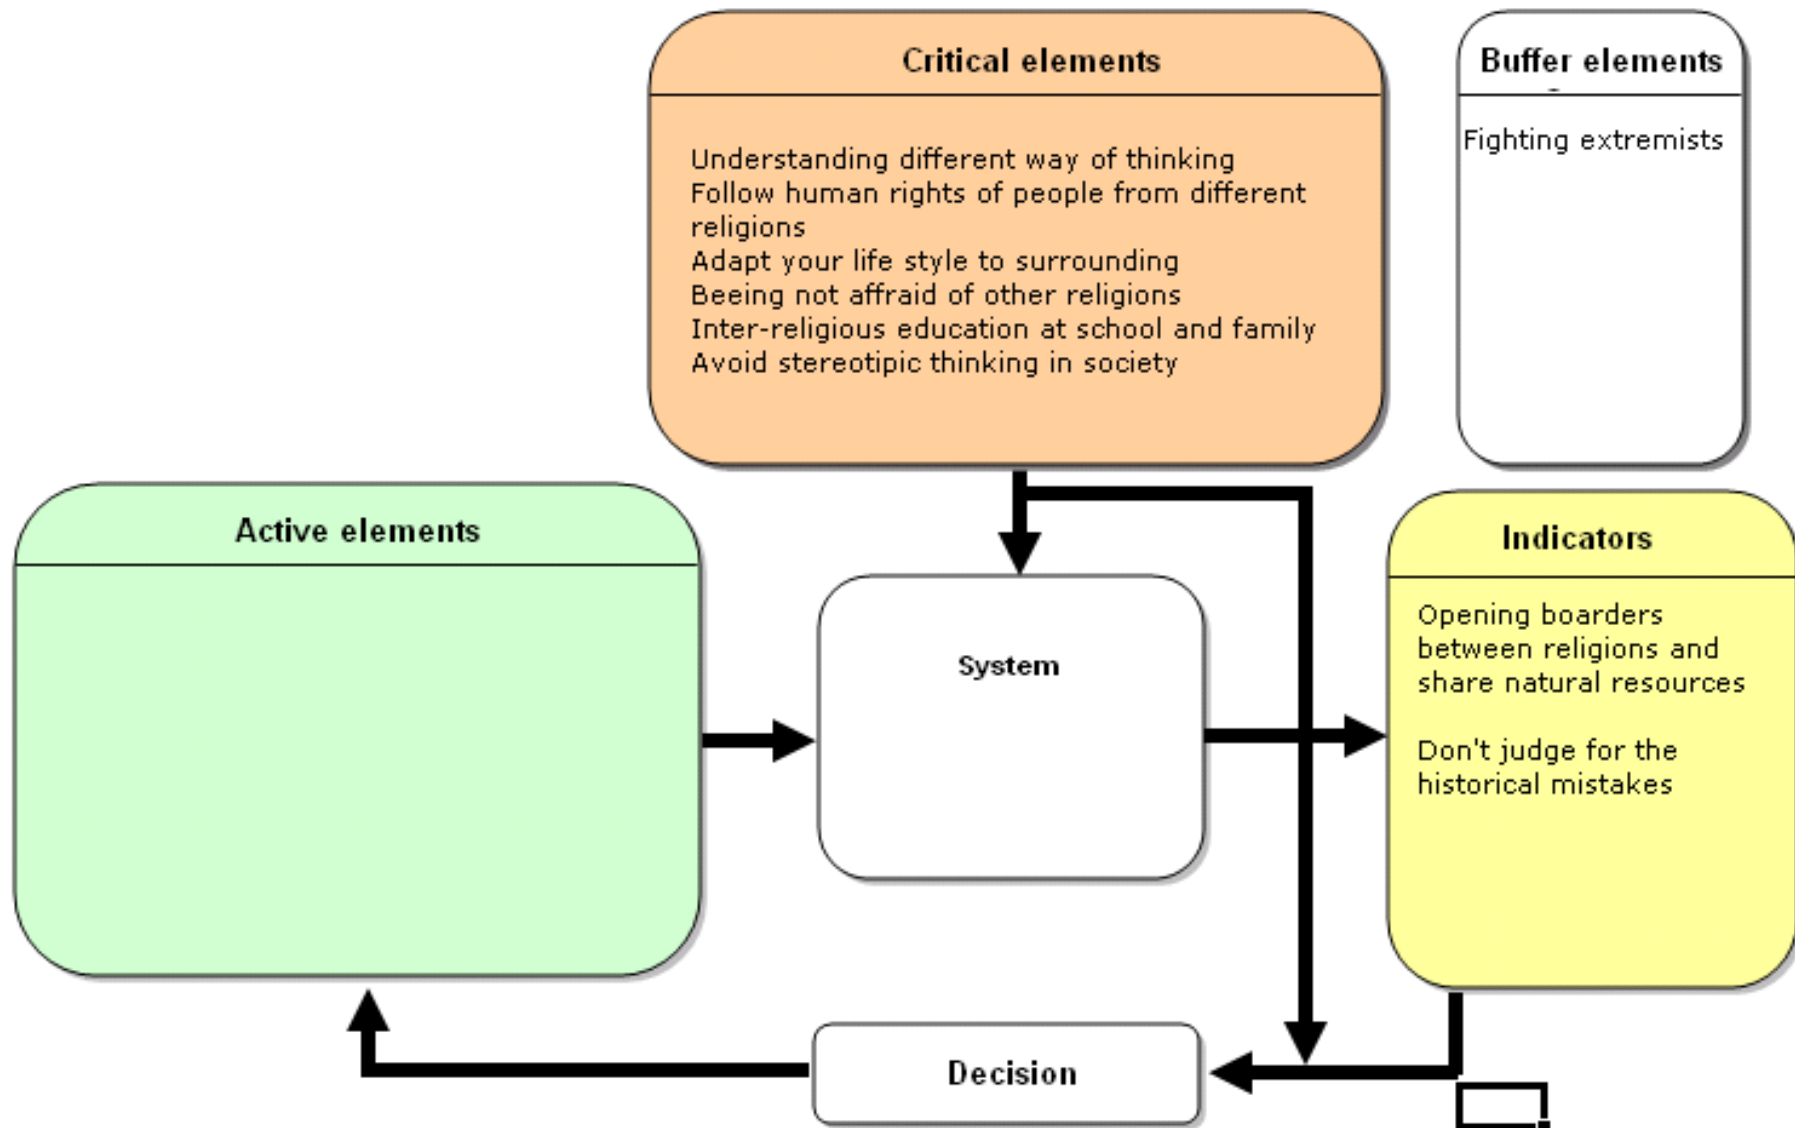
Critical elements

Understanding different way of thinking
Follow human rights of people from different religions
Adapt your life style to surrounding
Beeing not affraid of other religions
Inter-religious education at school and family
Avoid stereotipic thinking in society

Buffer elements

Fighting extremists

Active elements

System

Indicators

Opening boarders between religions and share natural resources

Don't judge for the historical mistakes

Decision